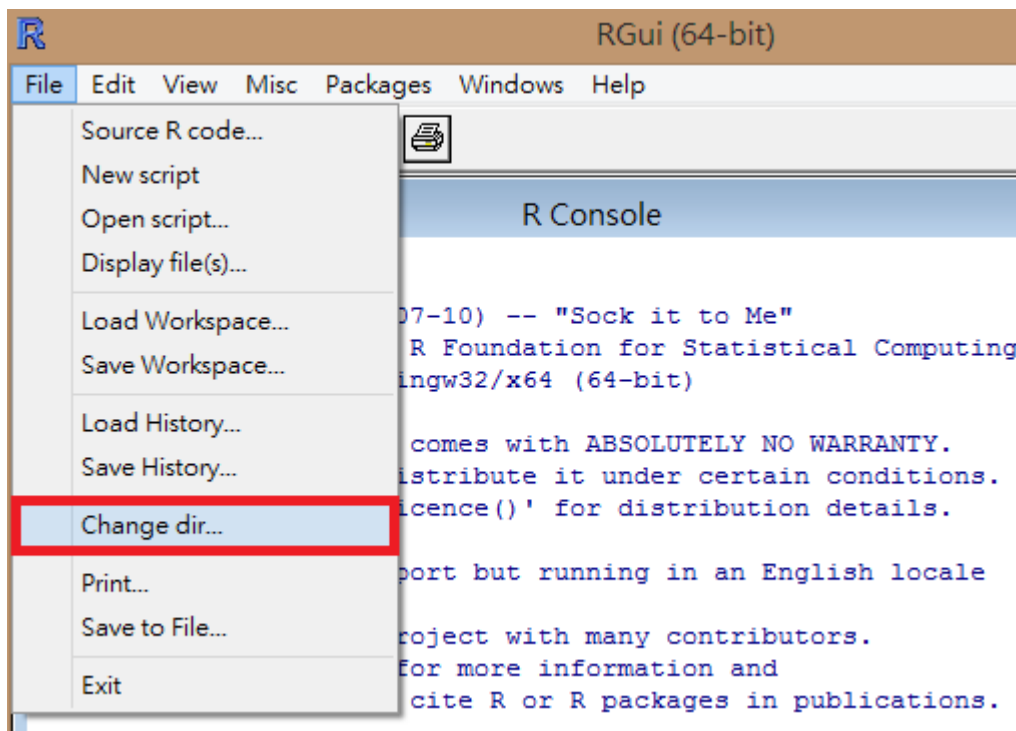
RGui (64-bit)

File Edit View Misc Packages Windows Help

Source R code...
New script
Open script...
Display file(s)...
Load Workspace...
Save Workspace...
Load History...
Save History...
Change dir...
Print...
Save to File...
Exit

R Console

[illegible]07-10) -- "Sock it to Me"
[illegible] R Foundation for Statistical Computing
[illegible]ingw32/x64 (64-bit)

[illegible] comes with ABSOLUTELY NO WARRANTY.
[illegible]istribute it under certain conditions.
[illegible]icence()' for distribution details.

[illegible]port but running in an English locale

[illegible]roject with many contributors.
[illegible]for more information and
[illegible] cite R or R packages in publications.